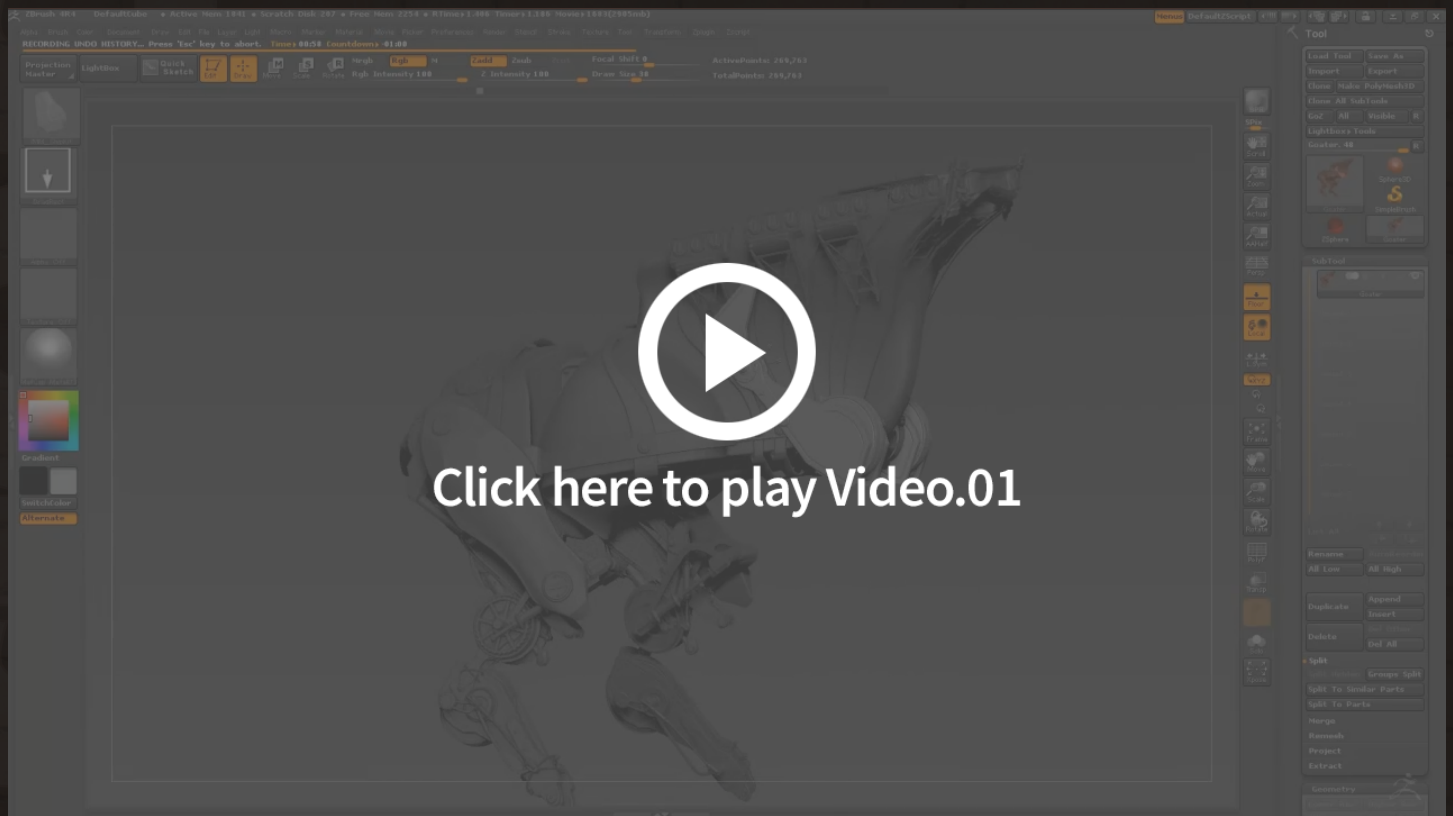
Click here to play Video.01

RECORDING UNDO HISTORY... Press 'Esc' key to abort.

Projection Master

LightBox

Quick Sketch

Edit

Draw

Move

Scale

Rotate

Rgb Intensity 100

Z Intensity 100

Focal Shift 0

Draw Size 38

ActivePoints: 269,763

TotalPoints: 269,763

Gradient

SwitchColor

Alternate

Tool

Load Tool

Save As

Import

Export

Clone

Make PolyMesh3D

Lightbox Tools

SubTool

Rename

All Low

All High

Duplicate

Append

Insert

Delete

Del All

Split

Groups Split

Split To Similar Parts

Split To Parts

Merge

Remesh

Project

Extract

Geometry